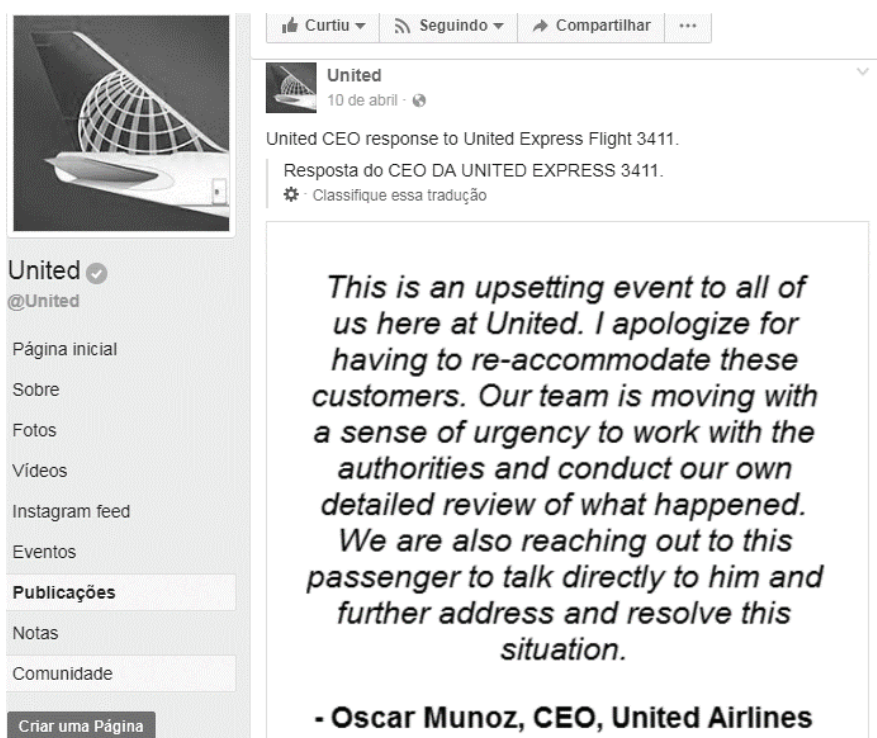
Curtiu ▾ Seguindo ▾ Compartilhar ···

United
@United

Página inicial
Sobre
Fotos
Vídeos
Instagram feed
Eventos
Publicações
Notas
Comunidade
Criar uma Página

United
10 de abril ·

United CEO response to United Express Flight 3411.

Resposta do CEO DA UNITED EXPRESS 3411.
· Classifique essa tradução

This is an upsetting event to all of us here at United. I apologize for having to re-accommodate these customers. Our team is moving with a sense of urgency to work with the authorities and conduct our own detailed review of what happened. We are also reaching out to this passenger to talk directly to him and further address and resolve this situation.

- Oscar Munoz, CEO, United Airlines